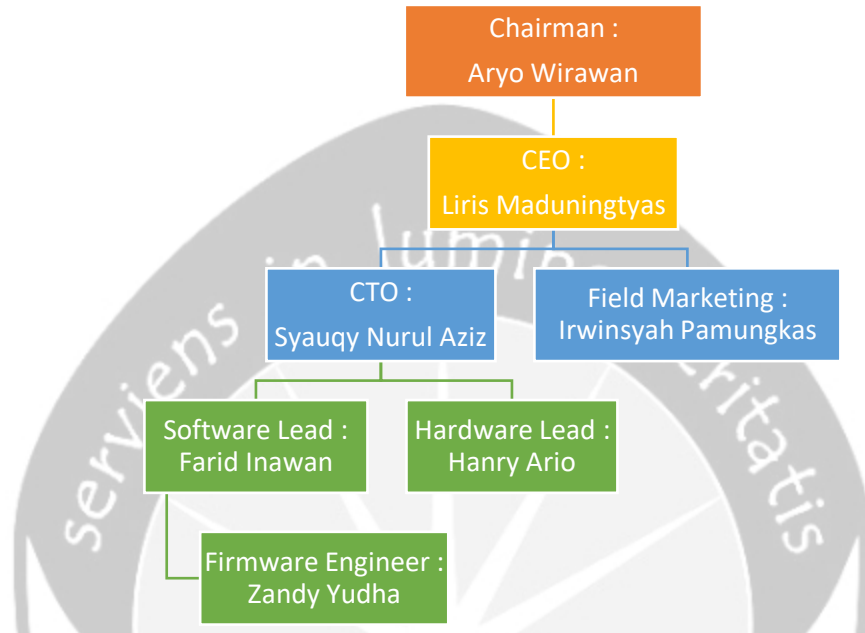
Chairman :
Aryo Wirawan

CEO :
Liris Maduningtyas

CTO :
Syauqy Nurul Aziz

Field Marketing :
Irwinsyah Pamungkas

Software Lead :
Farid Inawan

Hardware Lead :
Hanry Ario

Firmware Engineer :
Zandy Yudha

serviens in lumine veritatis